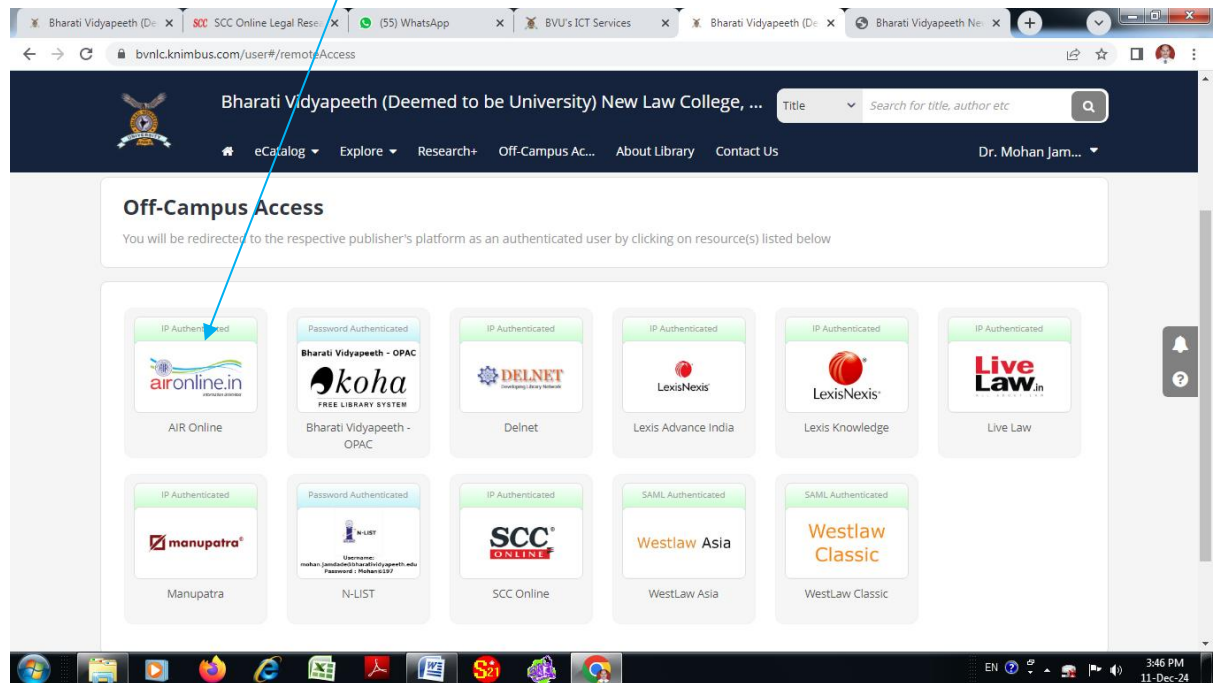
Bharati Vidyapeeth (De ×
SCC Online Legal Rese ×
(55) WhatsApp ×
BVU's ICT Services ×
Bharati Vidyapeeth (De ×
Bharati Vidyapeeth Ne ×

bvnlc.knimbus.com/user#/remoteAccess

Bharati Vidyapeeth (Deemed to be University) New Law College, ...
Title
Search for title, author etc

eCatalog
Explore
Research+
Off-Campus Ac...
About Library
Contact Us
Dr. Mohan Jam...

Off-Campus Access
You will be redirected to the respective publisher's platform as an authenticated user by clicking on resource(s) listed below

IP Authenticated
aironline.in
AIR Online

Password Authenticated
Bharati Vidyapeeth - OPAC
koha
FREE LIBRARY SYSTEM
Bharati Vidyapeeth - OPAC

IP Authenticated
DELNET
Developing Library Network
Delnet

IP Authenticated
LexisNexis
Lexis Advance India

IP Authenticated
LexisNexis
Lexis Knowledge

IP Authenticated
Live Law.in
Live Law

IP Authenticated
manupatra
Manupatra

Password Authenticated
N-LIST
Username: mohan.jamdade@bharatividyapeeth.edu
Password : Mohan6197
N-LIST

IP Authenticated
SCC ONLINE
SCC Online

SAML Authenticated
Westlaw Asia
WestLaw Asia

SAML Authenticated
Westlaw Classic
WestLaw Classic

EN
3:46 PM
11-Dec-24